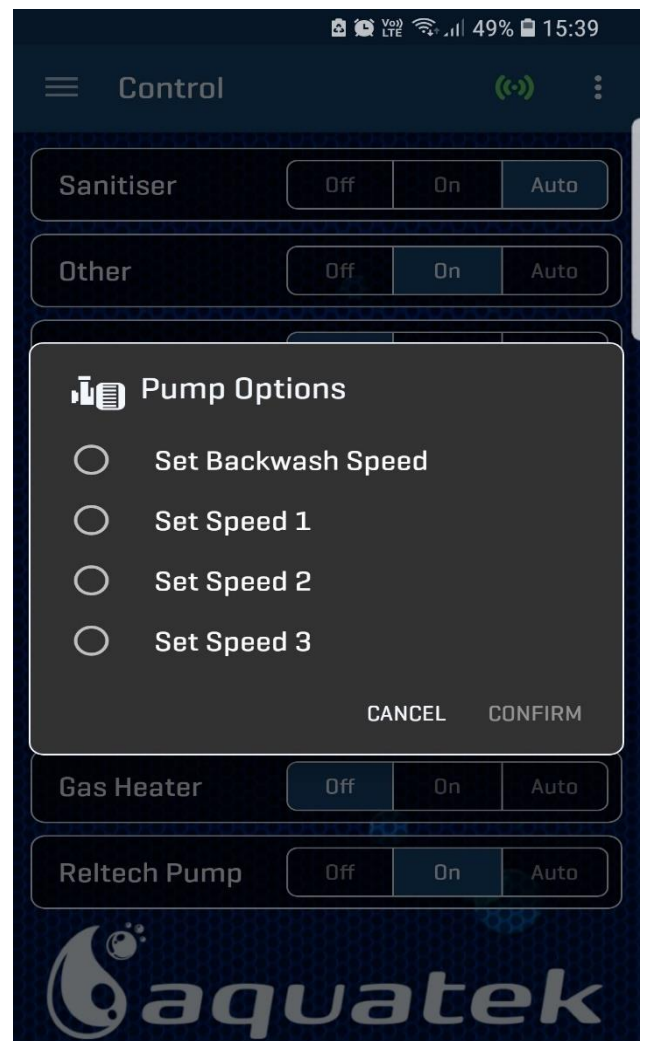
Vo) LTE 49% 15:39

Control

Sanitiser Off On Auto

Other Off On Auto

Pump Options

Set Backwash Speed

Set Speed 1

Set Speed 2

Set Speed 3

CANCEL CONFIRM

Gas Heater Off On Auto

Reltech Pump Off On Auto

aquatek